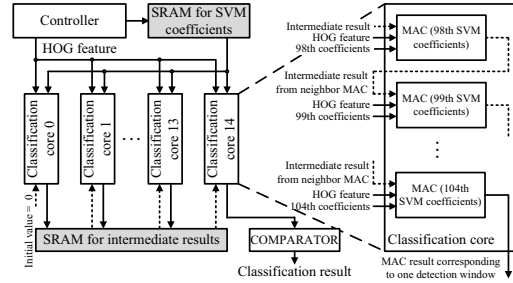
Controller

SRAM for SVM coefficients

HOG feature

Classification core 0

Classification core 1

...

Classification core 13

Classification core 14

Initial value = 0

SRAM for intermediate results

COMPARATOR

Classification result

Intermediate result

HOG feature

98th coefficients

MAC (98th SVM coefficients)

Intermediate result from neighbor MAC

HOG feature

99th coefficients

MAC (99th SVM coefficients)

⋮

Intermediate result from neighbor MAC

HOG feature

104th coefficients

MAC (104th SVM coefficients)

Classification core

MAC result corresponding to one detection window